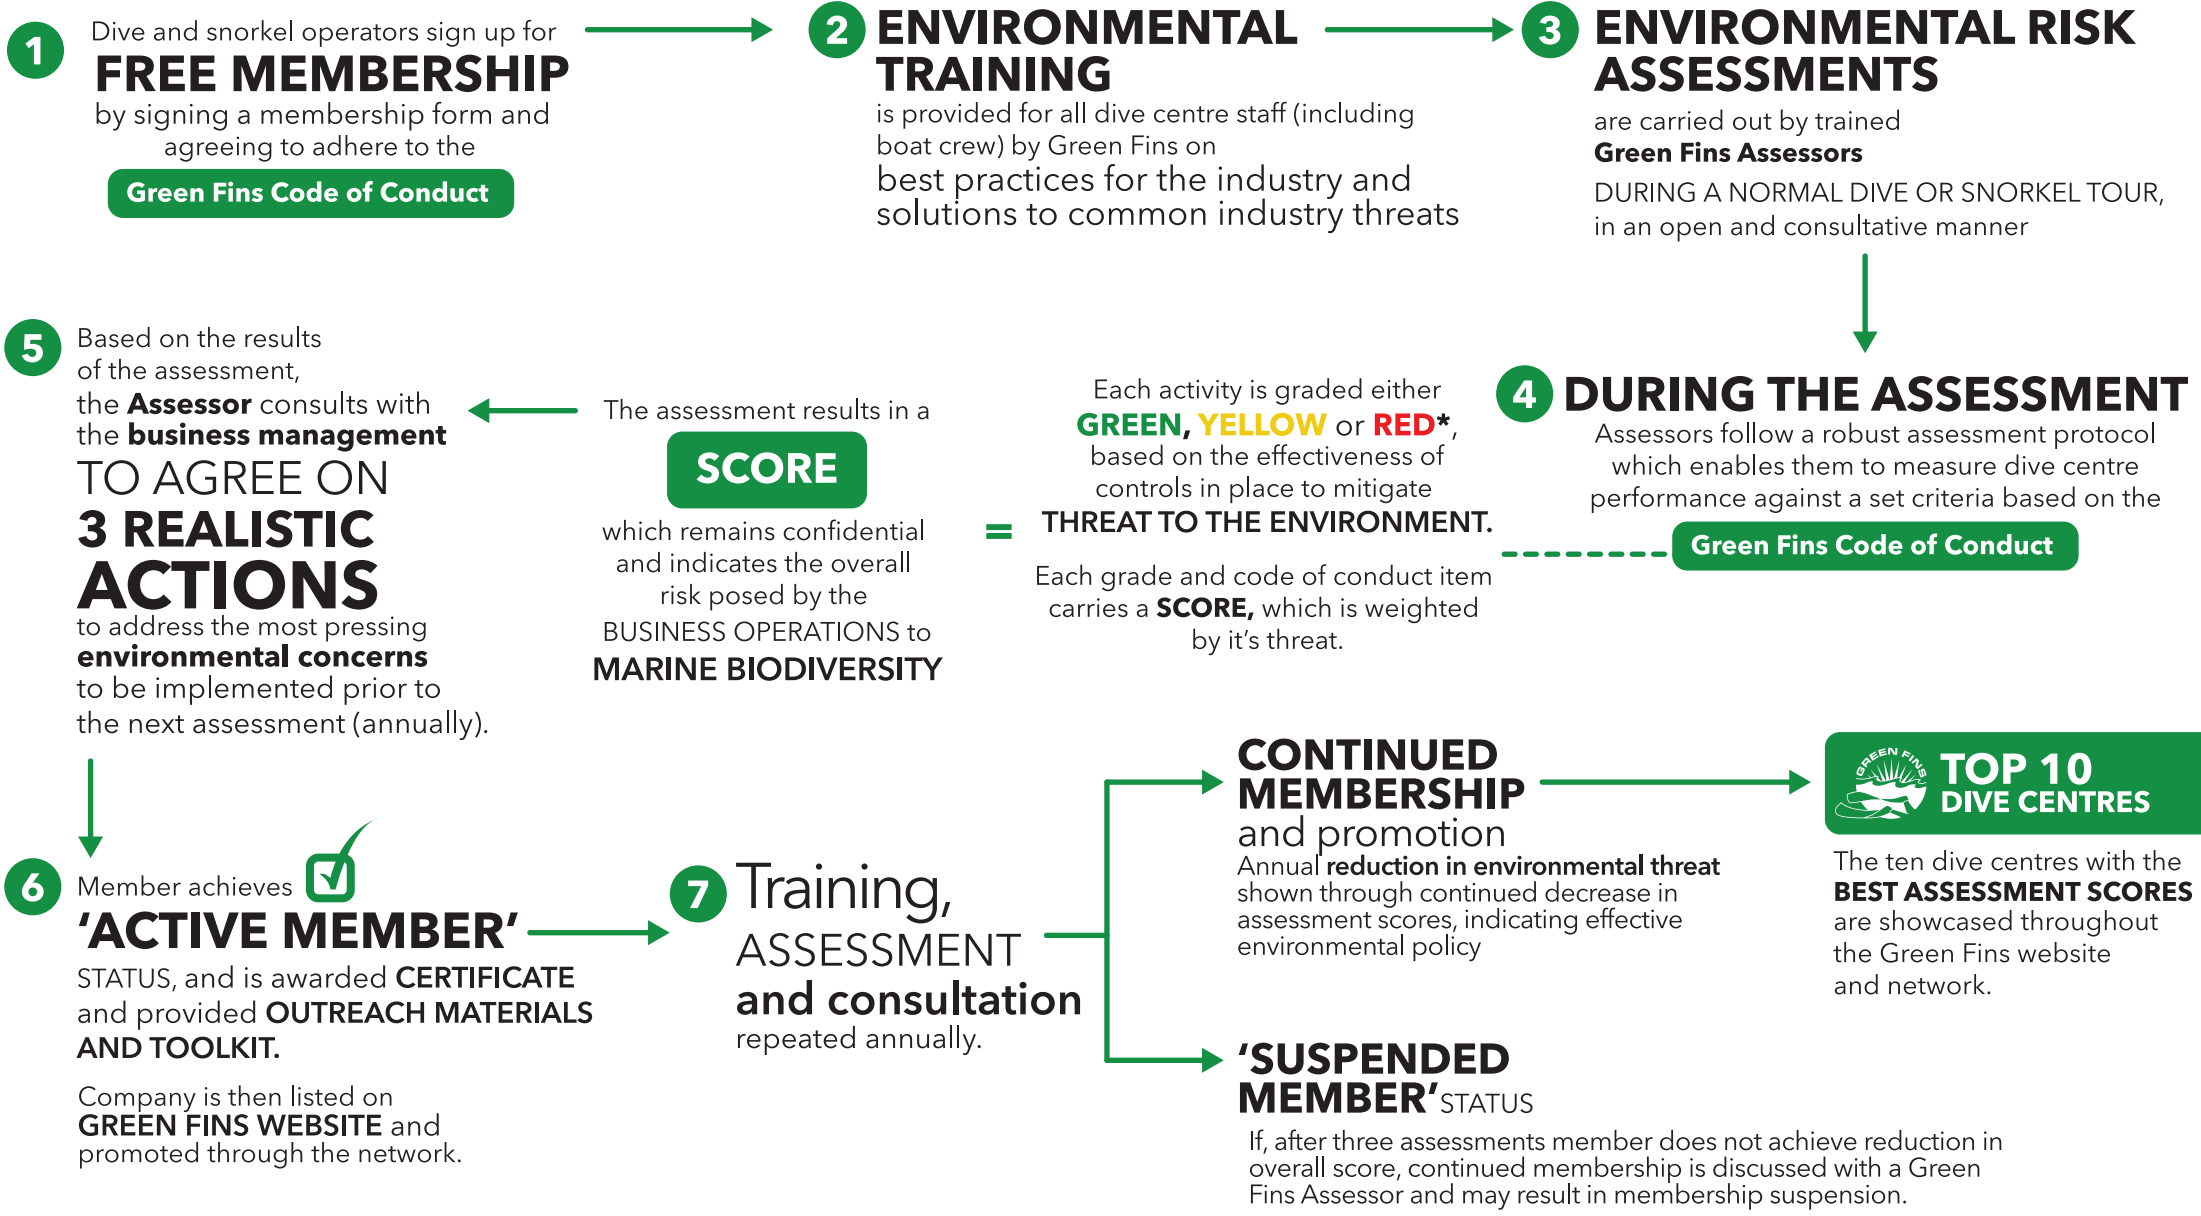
1 Dive and snorkel operators sign up for FREE MEMBERSHIP by signing a membership form and agreeing to adhere to the

Green Fins Code of Conduct

2 ENVIRONMENTAL TRAINING

is provided for all dive centre staff (including boat crew) by Green Fins on best practices for the industry and solutions to common industry threats

3 ENVIRONMENTAL RISK ASSESSMENTS

are carried out by trained Green Fins Assessors

DURING A NORMAL DIVE OR SNORKEL TOUR, in an open and consultative manner

4 DURING THE ASSESSMENT

Assessors follow a robust assessment protocol which enables them to measure dive centre performance against a set criteria based on the

Green Fins Code of Conduct

Each activity is graded either GREEN, YELLOW or RED*, based on the effectiveness of controls in place to mitigate THREAT TO THE ENVIRONMENT.

Each grade and code of conduct item carries a SCORE, which is weighted by it's threat.

=

The assessment results in a

SCORE

which remains confidential and indicates the overall risk posed by the BUSINESS OPERATIONS to MARINE BIODIVERSITY

5 Based on the results of the assessment, the Assessor consults with the business management TO AGREE ON 3 REALISTIC ACTIONS to address the most pressing environmental concerns to be implemented prior to the next assessment (annually).

6 Member achieves 'ACTIVE MEMBER' STATUS, and is awarded CERTIFICATE and provided OUTREACH MATERIALS AND TOOLKIT.

Company is then listed on GREEN FINS WEBSITE and promoted through the network.

7 Training, ASSESSMENT and consultation repeated annually.

CONTINUED MEMBERSHIP and promotion

Annual reduction in environmental threat shown through continued decrease in assessment scores, indicating effective environmental policy

GREEN FINS TOP 10 DIVE CENTRES

The ten dive centres with the BEST ASSESSMENT SCORES are showcased throughout the Green Fins website and network.

'SUSPENDED MEMBER' STATUS

If, after three assessments member does not achieve reduction in overall score, continued membership is discussed with a Green Fins Assessor and may result in membership suspension.